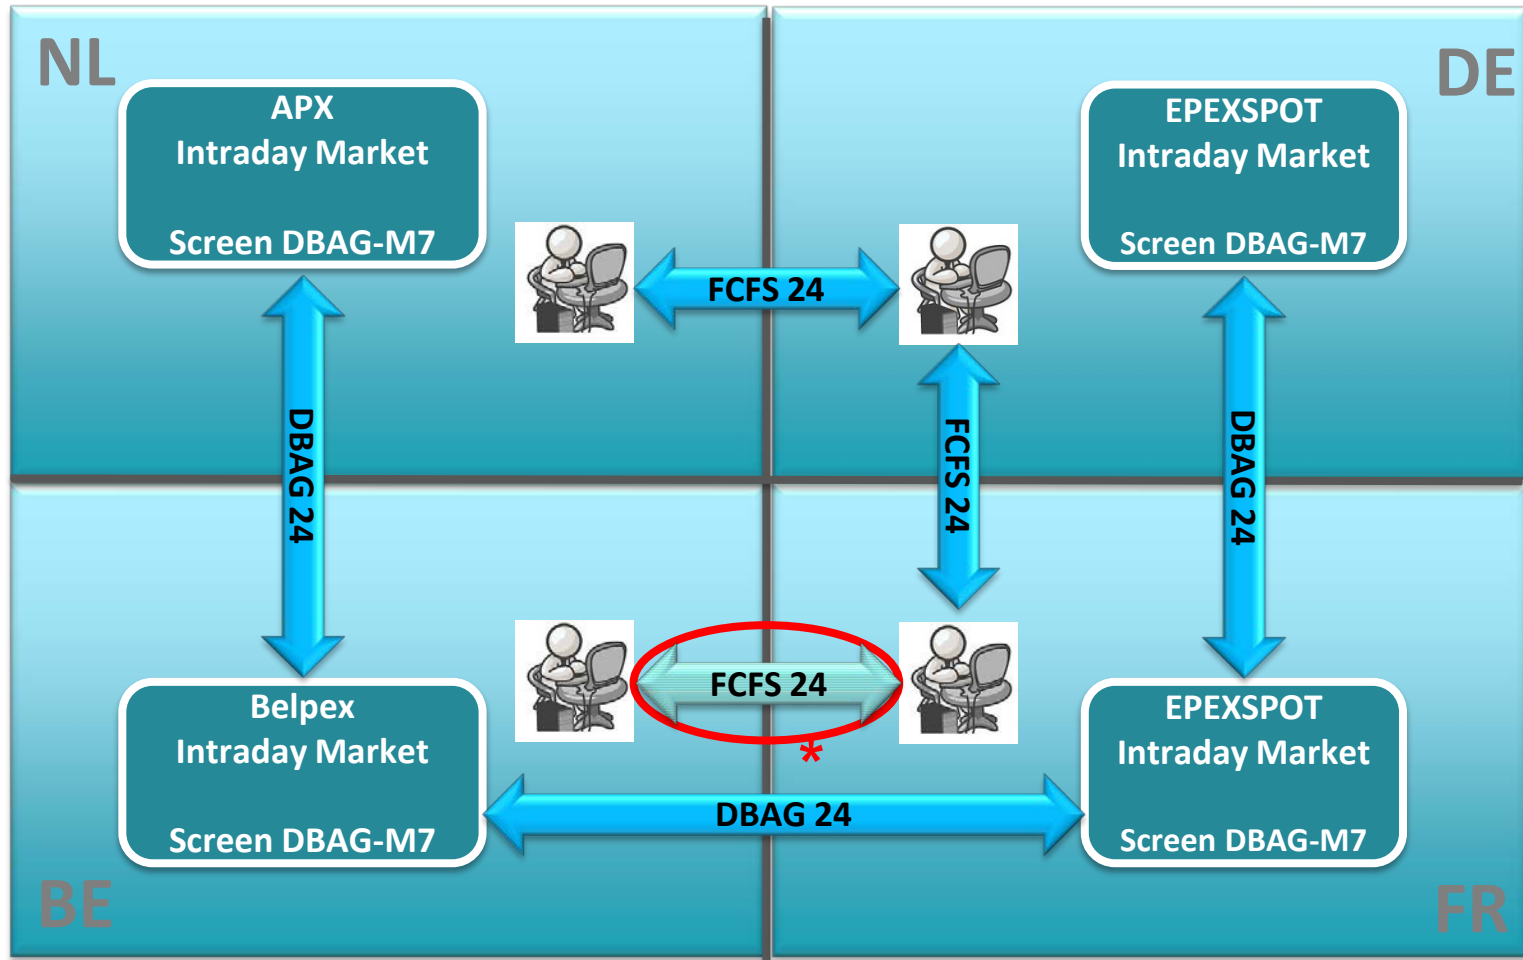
NL

APX
Intraday Market

Screen DBAG-M7

DE

EPEXSPOT
Intraday Market

Screen DBAG-M7

FCFS 24

DBAG 24

FCFS 24

DBAG 24

FCFS 24

*

Belpex
Intraday Market

Screen DBAG-M7

EPEXSPOT
Intraday Market

Screen DBAG-M7

DBAG 24

BE

FR